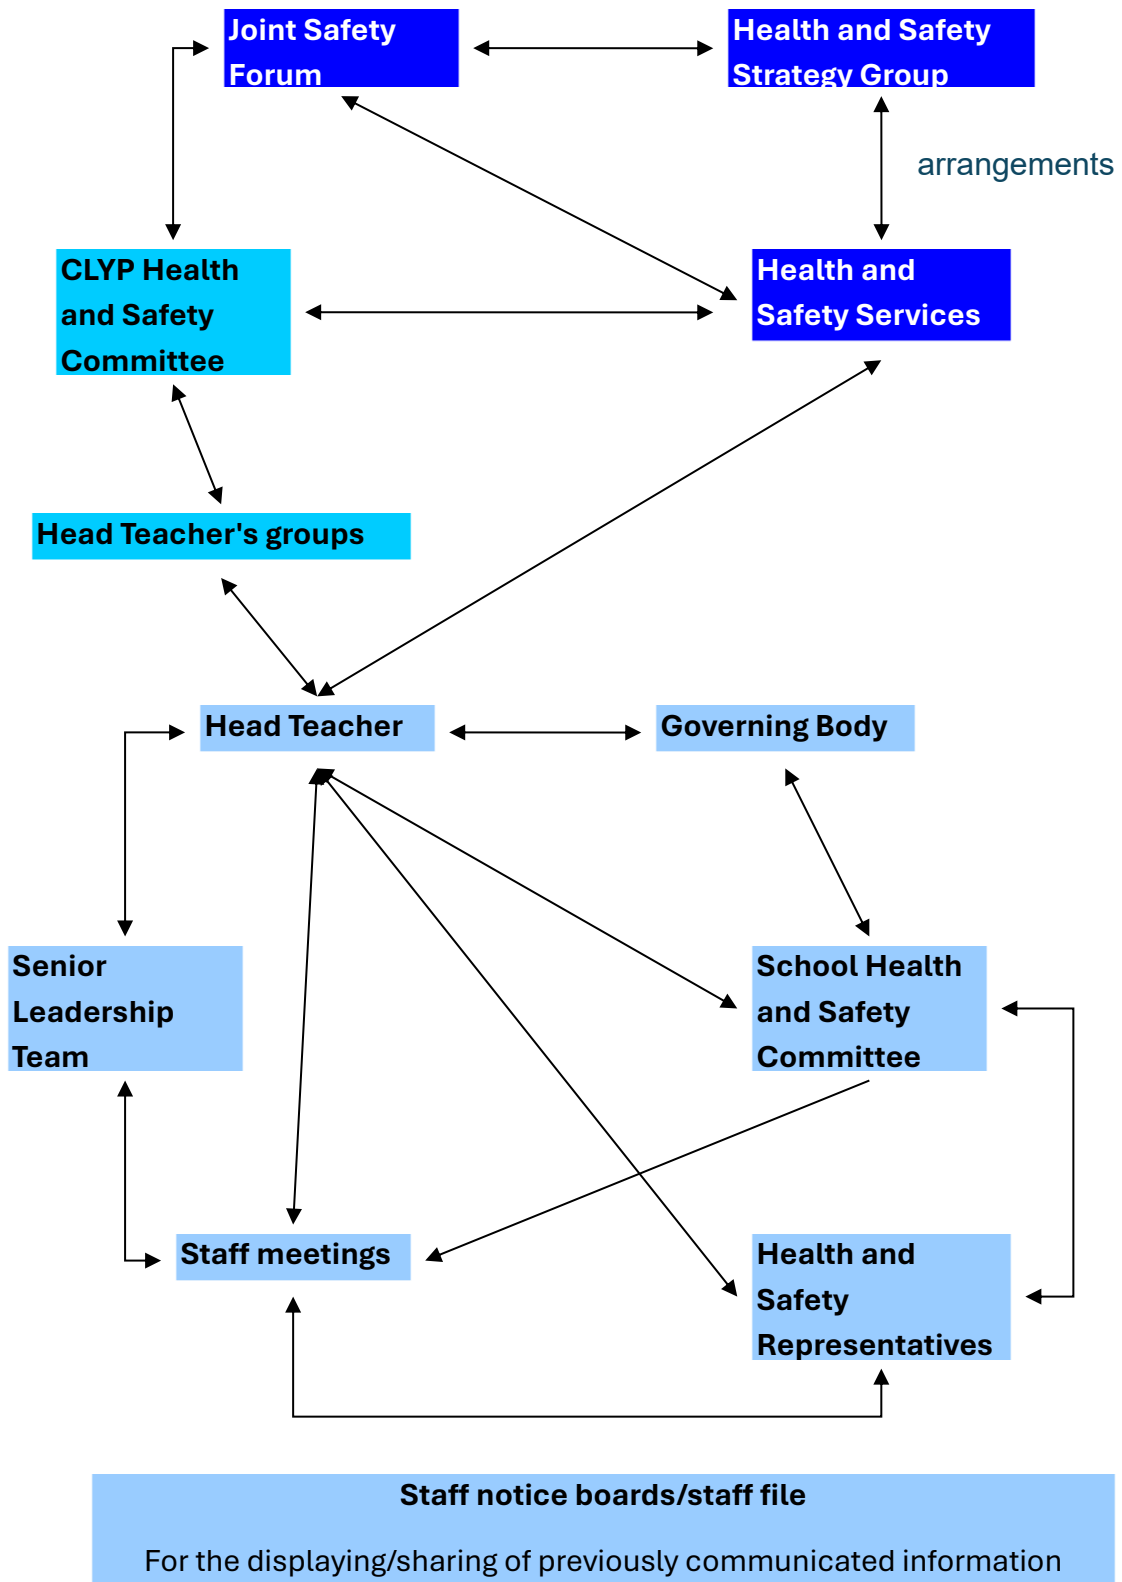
Joint Safety Forum

Health and Safety Strategy Group

arrangements

CLYP Health and Safety Committee

Health and Safety Services

Head Teacher's groups

Head Teacher

Governing Body

Senior Leadership Team

School Health and Safety Committee

Staff meetings

Health and Safety Representatives

Staff notice boards/staff file

For the displaying/sharing of previously communicated information